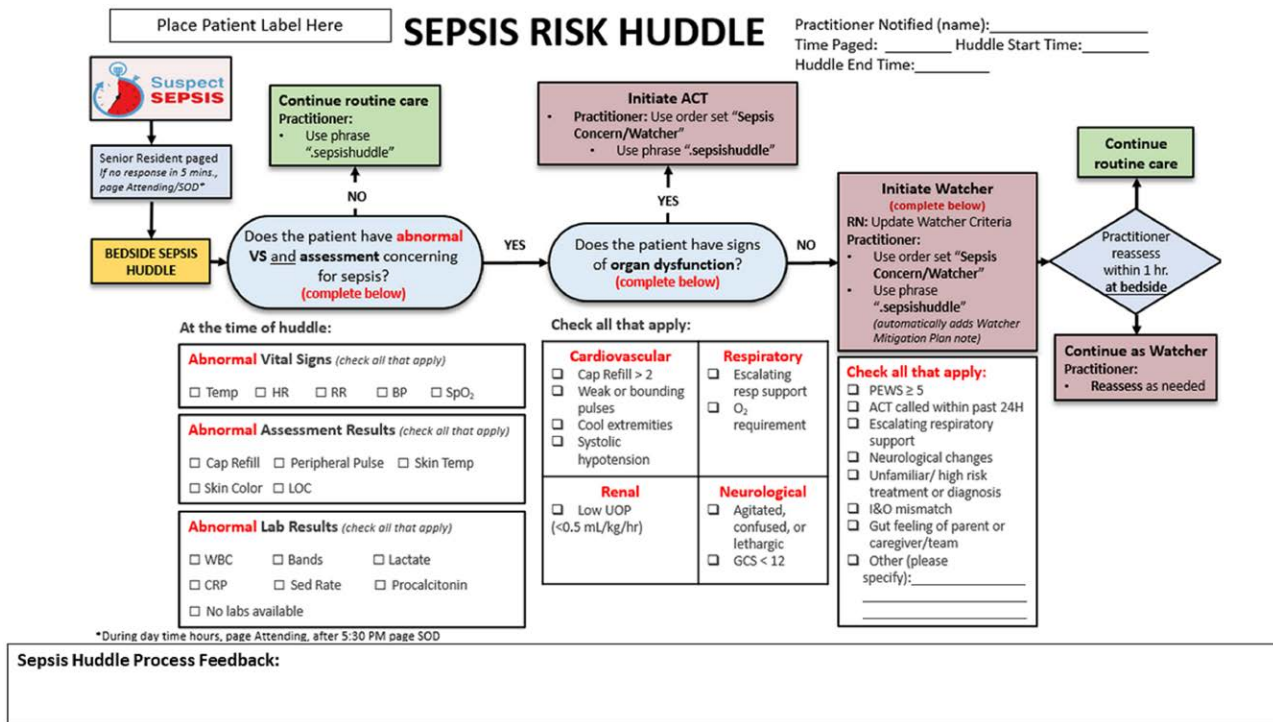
Place Patient Label Here

SEPSIS RISK HUDDLE

Practitioner Notified (name):____________________
Time Paged: ________ Huddle Start Time:________
Huddle End Time:_________

Suspect SEPSIS

Senior Resident paged
If no response in 5 mins., page Attending/SOD*

BEDSIDE SEPSIS HUDDLE

Continue routine care
Practitioner:
• Use phrase ".sepsishuddle"

NO

Does the patient have abnormal VS and assessment concerning for sepsis?
(complete below)

YES

Initiate ACT
• Practitioner: Use order set "Sepsis Concern/Watcher"
• Use phrase ".sepsishuddle"

YES

Does the patient have signs of organ dysfunction?
(complete below)

NO

Initiate Watcher
(complete below)
RN: Update Watcher Criteria
Practitioner:
• Use order set "Sepsis Concern/Watcher"
• Use phrase ".sepsishuddle"
(automatically adds Watcher Mitigation Plan note)

Continue routine care

Practitioner reassess within 1 hr. at bedside

Continue as Watcher
Practitioner:
• Reassess as needed

At the time of huddle:

Abnormal Vital Signs (check all that apply)
☐ Temp ☐ HR ☐ RR ☐ BP ☐ $SpO_2$

Abnormal Assessment Results (check all that apply)
☐ Cap Refill ☐ Peripheral Pulse ☐ Skin Temp
☐ Skin Color ☐ LOC

Abnormal Lab Results (check all that apply)
☐ WBC ☐ Bands ☐ Lactate
☐ CRP ☐ Sed Rate ☐ Procalcitonin
☐ No labs available

Check all that apply:

| Cardiovascular | Respiratory |
|---|---|
| ☐ Cap Refill > 2<br>☐ Weak or bounding pulses<br>☐ Cool extremities<br>☐ Systolic hypotension | ☐ Escalating resp support<br>☐ $O_2$ requirement |
| Renal | Neurological |
| ☐ Low UOP (<0.5 mL/kg/hr) | ☐ Agitated, confused, or lethargic<br>☐ GCS < 12 |

Check all that apply:
☐ PEWS ≥ 5
☐ ACT called within past 24H
☐ Escalating respiratory support
☐ Neurological changes
☐ Unfamiliar/ high risk treatment or diagnosis
☐ I&O mismatch
☐ Gut feeling of parent or caregiver/team
☐ Other (please specify):______________
______________
______________

*During day time hours, page Attending, after 5:30 PM page SOD

Sepsis Huddle Process Feedback: